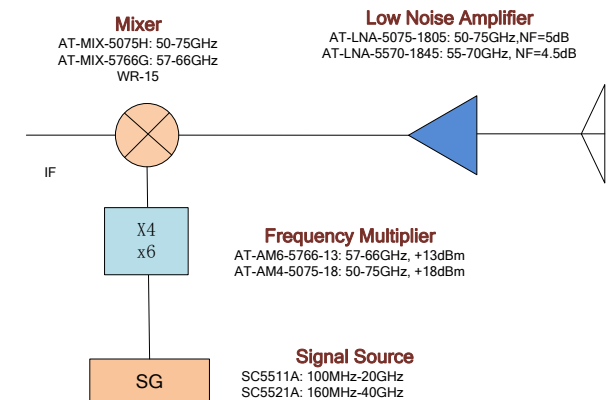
Mixer
AT-MIX-5075H: 50-75GHz
AT-MIX-5766G: 57-66GHz
WR-15

Low Noise Amplifier
AT-LNA-5075-1805: 50-75GHz,NF=5dB
AT-LNA-5570-1845: 55-70GHz, NF=4.5dB

IF

X4
x6

Frequency Multiplier
AT-AM6-5766-13: 57-66GHz, +13dBm
AT-AM4-5075-18: 50-75GHz, +18dBm

SG

Signal Source
SC5511A: 100MHz-20GHz
SC5521A: 160MHz-40GHz